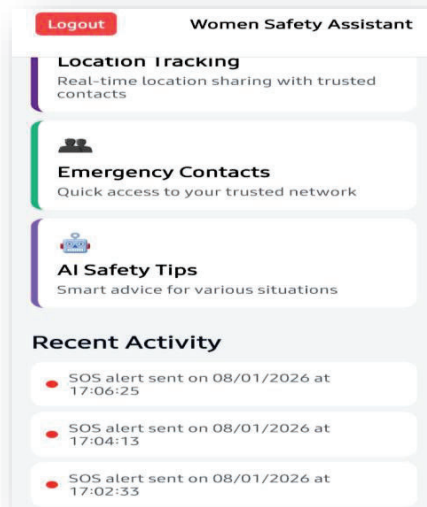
Logout

Women Safety Assistant

Location Tracking

Real-time location sharing with trusted contacts

Emergency Contacts

Quick access to your trusted network

AI Safety Tips

Smart advice for various situations

Recent Activity

SOS alert sent on 08/01/2026 at 17:06:25

SOS alert sent on 08/01/2026 at 17:04:13

SOS alert sent on 08/01/2026 at 17:02:33